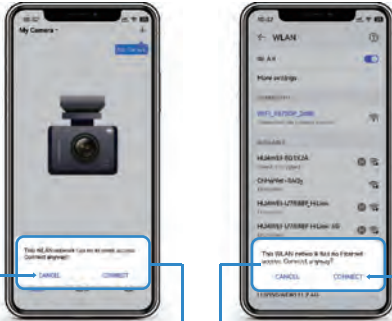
10:27

My Camera

This WLAN network has no Internet access. Connect anyway?

CANCEL

CONNECT

10:27

WLAN

Wi-Fi

More settings

CONNECTED

AVAILABLE

HUAWEI-

HUAWEI-

This WLAN network has no Internet access. Connect anyway?

CANCEL

CONNECT